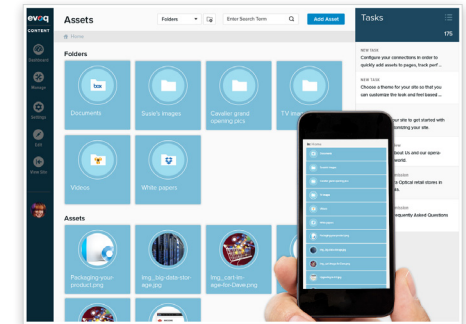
eveq CONTENT

Dashboard

Manage

Settings

Edit

View Site

Assets

Folders

Enter Search Term

Add Asset

Home

Folders

box

Documents

Susie's images

Cavalier grand opening pics

TV in

Videos

White papers

Assets

Packaging-your-product.png

img_big-data-stor-age.jpg

img_cart-in-age-for-Dave.png

Tasks

175

NEW TASK
Configure your connections in order to quickly add assets to pages, track perf...

NEW TASK
Choose a theme for your site so that you can customize the look and feel based...

your site to get started with
omizing your site.

Us and our specia-
ment

s Optical retail stores in
ia.

requently Asked Questions